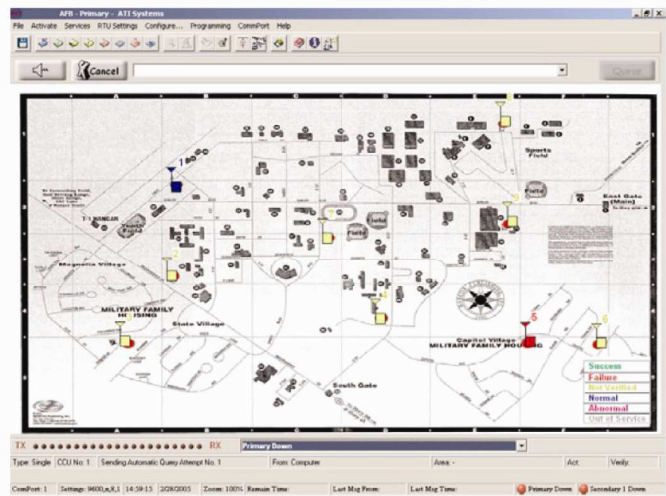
AFB - Primary - ATI Systems

File Activate Services RTU Settings Configure... Programming CommPort Help

Cancel

Queue

1

2

3

4

5

6

7

8

9

Field

Field

Field

Field

Sports Field

East Gate (Main)

T/1 HANGAR

Magnolia Village

MILITARY FAMILY HOUSING

State Village

Capitol Village MILITARY FAMILY HOUSING

South Gate

Success

Failure

Not Verified

Normal

Abnormal

Out of Service

TX RX

Primary Down

Type: Single CCU No: 1 Sending Automatic Query Attempt No. 1 From: Computer Area: Act: Verify:

CommPort: 1 Settings: 9600,n,8,1 14:59:15 2/28/2005 Zoom: 100% Remain Time: Last Msg From: Last Msg Time: Primary Down Secondary 1 Down